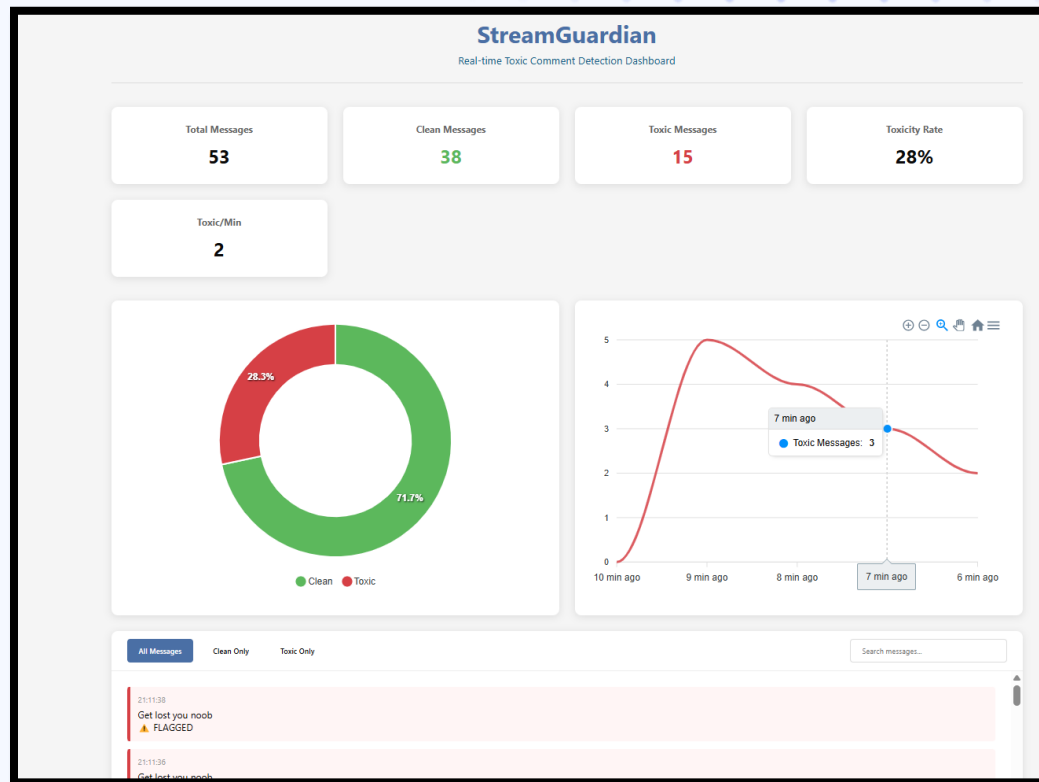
StreamGuardian

Real-time Toxic Comment Detection Dashboard

Total Messages
53

Clean Messages
38

Toxic Messages
15

Toxicity Rate
28%

Toxic/Min
2

28.3%

71.7%

Clean Toxic

5
4
3
2
1
0

7 min ago
Toxic Messages: 3

10 min ago 9 min ago 8 min ago 7 min ago 6 min ago

All Messages Clean Only Toxic Only

Search messages...

21:11:38
Get lost you noob
⚠️ FLAGGED

21:11:36
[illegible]